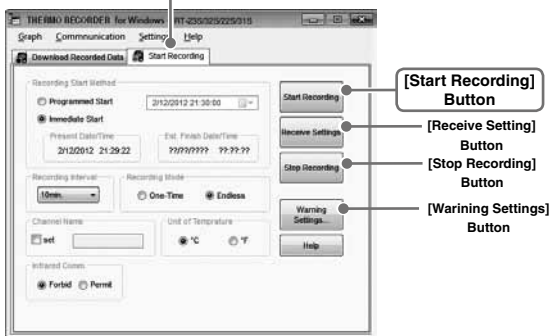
THERMO RECORDER for Windows RT-235/325/225/315

Graph Commnunication Settings Help

Download Recorded Data Start Recording

Recording Start Method

Programmed Start 2/12/2012 21:30:00

Immediate Start

Present Date/Time 2/12/2012 21:29:22

Est. Finish Date/Time ??/??/???? ??:??:??

Recording Interval 10min.

Recording Mode One-Time Endless

Channel Name set

Unit of Temprature °C °F

Infrared Comm. Forbid Permit

Start Recording

Receive Settings

Stop Recording

Warning Settings...

Help

[Start Recording] Button

[Receive Setting] Button

[Stop Recording] Button

[Warining Settings] Button